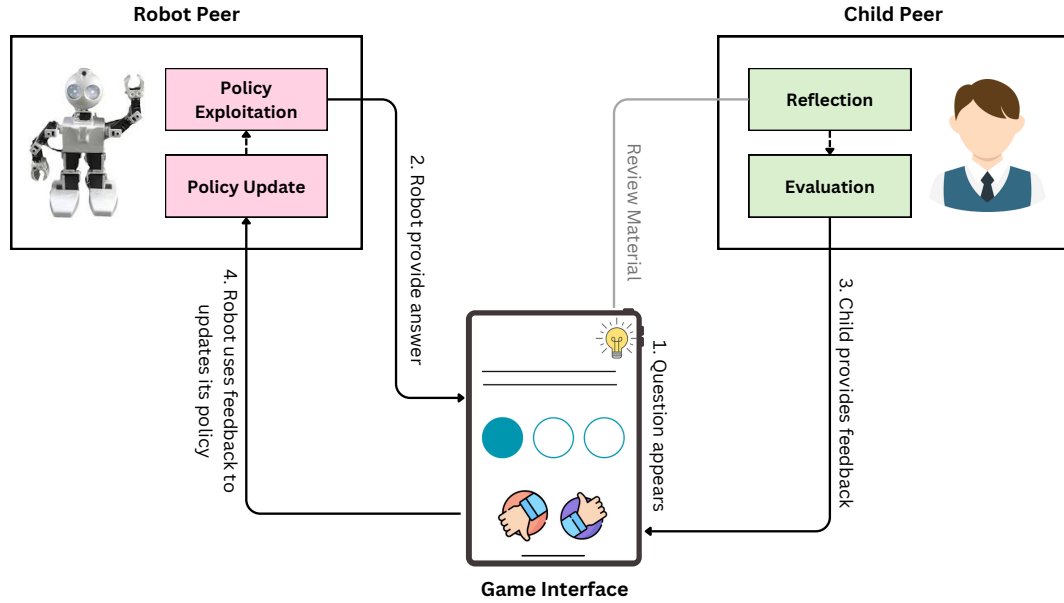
Robot Peer

Policy Exploitation

Policy Update

Child Peer

Reflection

Evaluation

2. Robot provide answer

Review Material

3. Child provides feedback

4. Robot uses feedback to updates its policy

1. Question appears

Game Interface